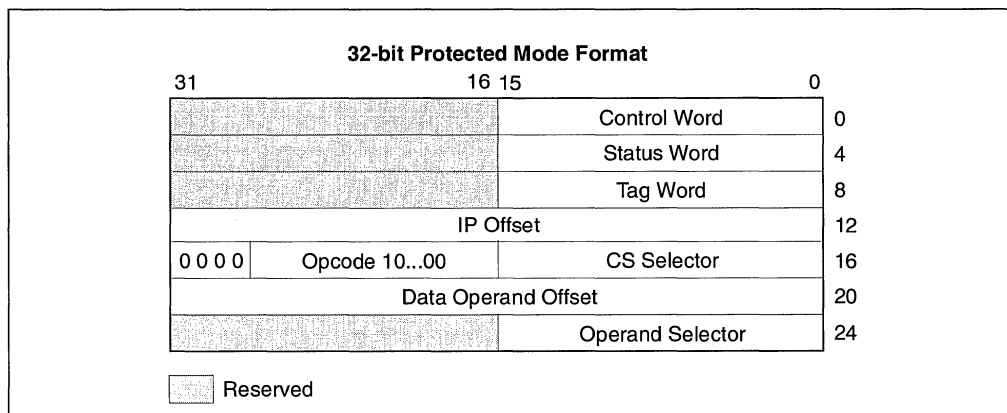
32-bit Protected Mode Format

31 16 15 0

| | | | |
|---|---|---|---|
| | | Control Word | 0 |
| | | Status Word | 4 |
| | | Tag Word | 8 |
| IP Offset | | | 12 |
| 0 0 0 0 | Opcode 10...00 | CS Selector | 16 |
| Data Operand Offset | | | 20 |
| | | Operand Selector | 24 |

Reserved